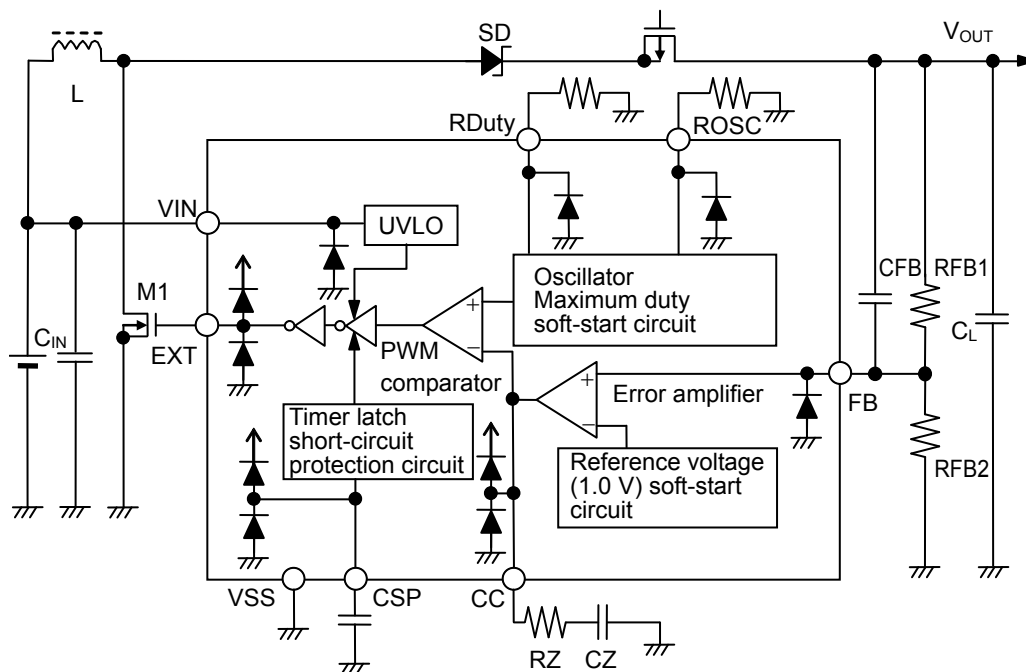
SD
$V_{OUT}$
L
RDuty
ROSC
VIN
UVLO
Oscillator
Maximum duty
soft-start circuit
CFB
RFB1
M1
$C_{IN}$
EXT
PWM
comparator
$C_L$
Error amplifier
FB
Timer latch
short-circuit
protection circuit
Reference voltage
(1.0 V) soft-start
circuit
RFB2
VSS
CSP
CC
RZ
CZ